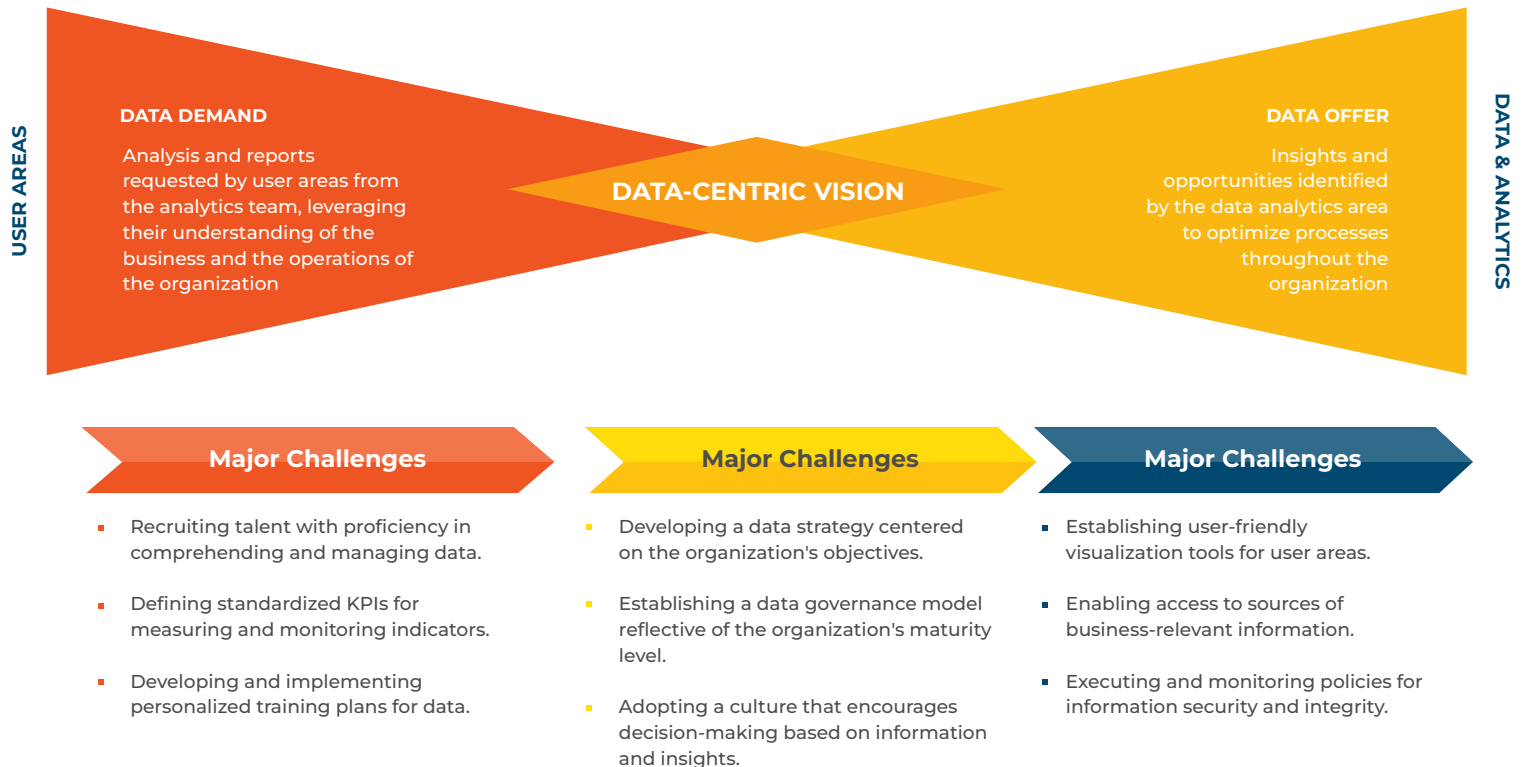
USER AREAS

DATA DEMAND

Analysis and reports requested by user areas from the analytics team, leveraging their understanding of the business and the operations of the organization

DATA-CENTRIC VISION

DATA OFFER

Insights and opportunities identified by the data analytics area to optimize processes throughout the organization

DATA & ANALYTICS

Major Challenges

- Recruiting talent with proficiency in comprehending and managing data.
- Defining standardized KPIs for measuring and monitoring indicators.
- Developing and implementing personalized training plans for data.

Major Challenges

- Developing a data strategy centered on the organization's objectives.
- Establishing a data governance model reflective of the organization's maturity level.
- Adopting a culture that encourages decision-making based on information and insights.

Major Challenges

- Establishing user-friendly visualization tools for user areas.
- Enabling access to sources of business-relevant information.
- Executing and monitoring policies for information security and integrity.